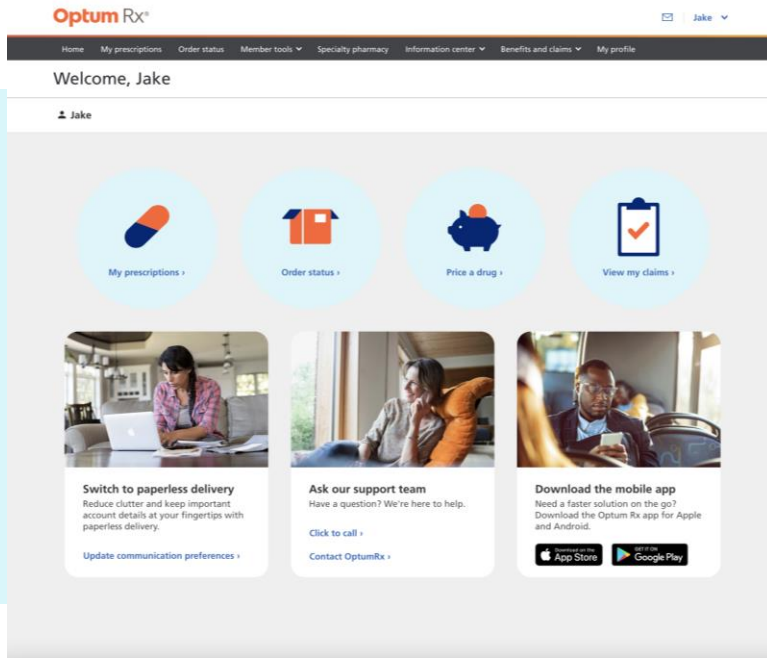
Optum Rx®

Jake

Home My prescriptions Order status Member tools Specialty pharmacy Information center Benefits and claims My profile

Welcome, Jake

Jake

My prescriptions ›

Order status ›

Price a drug ›

View my claims ›

Switch to paperless delivery
Reduce clutter and keep important account details at your fingertips with paperless delivery.

Update communication preferences ›

Ask our support team
Have a question? We're here to help.

Click to call ›

Contact OptumRx ›

Download the mobile app
Need a faster solution on the go? Download the Optum Rx app for Apple and Android.

Download on the App Store

GET IT ON Google Play